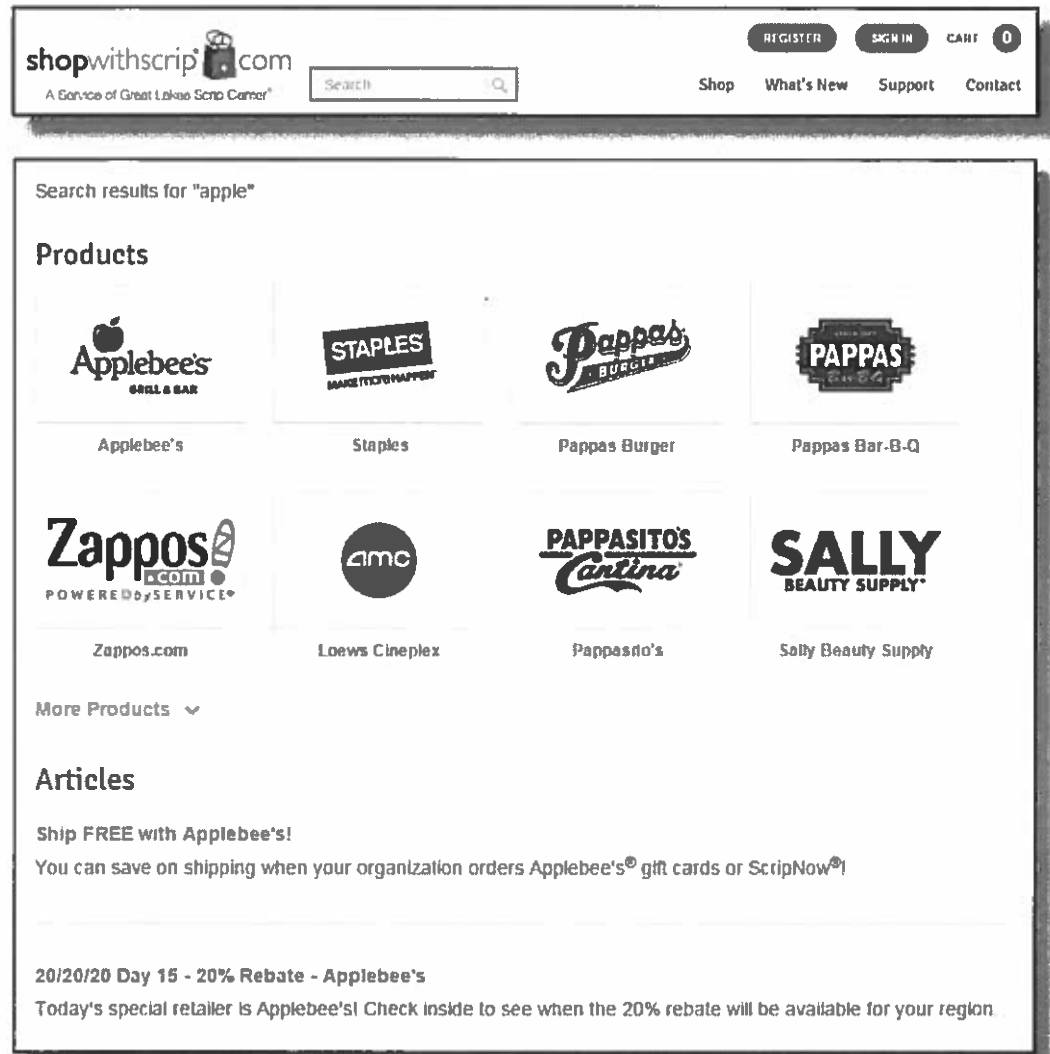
shopwithscrip®.com
A Service of Great Lakes Scrip Center®

Search

REGISTER SIGN IN CART 0

Shop What's New Support Contact

Search results for "apple"

Products

Applebee's GRILL & BAR

Applebee's

STAPLES MAKE MORE HAPPEN

Staples

Pappas BURGER

Pappas Burger

PAPPAS BAR-B-Q

Pappas Bar-B-Q

Zappos.com POWERED by SERVICE®

Zappos.com

amc

Loews Cineplex

PAPPASITO'S Cantina

Pappasito's

SALLY BEAUTY SUPPLY®

Sally Beauty Supply

More Products

Articles

Ship FREE with Applebee's!
You can save on shipping when your organization orders Applebee's® gift cards or ScripNow®!

20/20/20 Day 15 - 20% Rebate - Applebee's
Today's special retailer is Applebee's! Check inside to see when the 20% rebate will be available for your region.